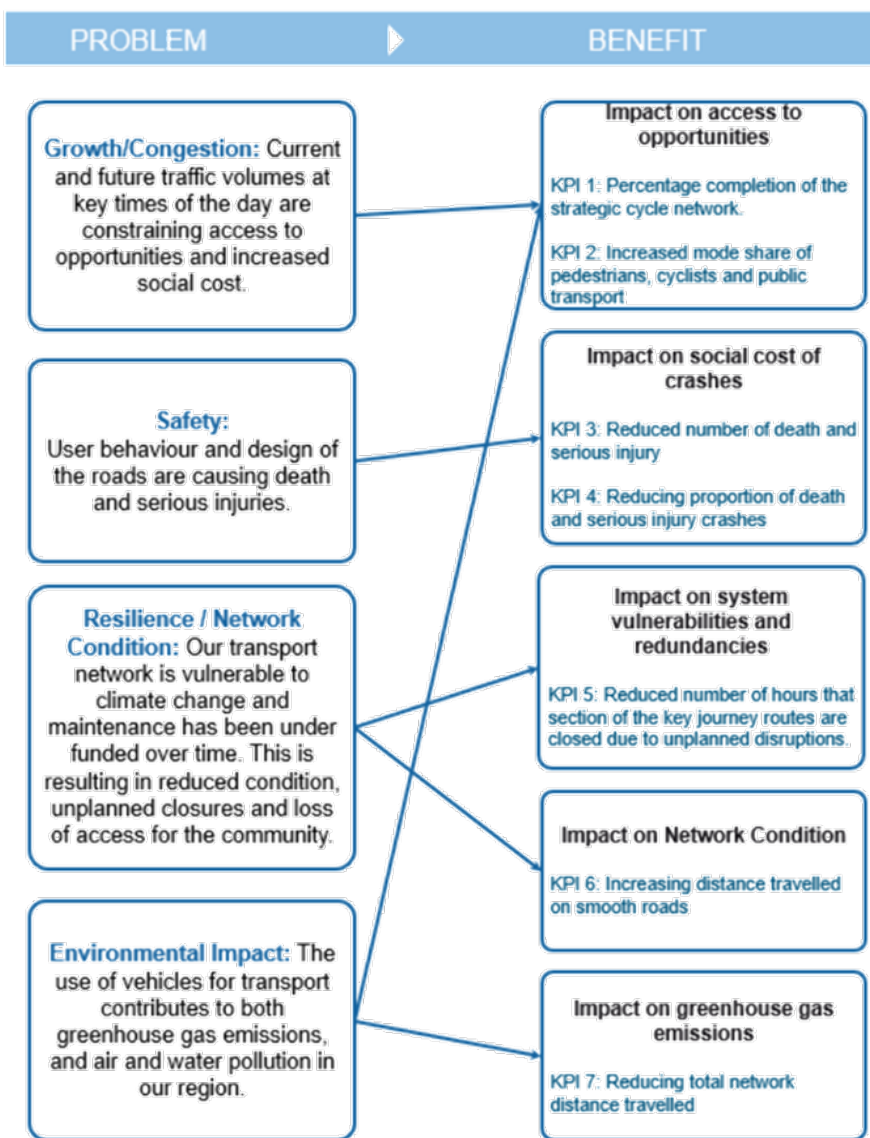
PROBLEM

BENEFIT

Growth/Congestion: Current and future traffic volumes at key times of the day are constraining access to opportunities and increased social cost.

Safety:
User behaviour and design of the roads are causing death and serious injuries.

Resilience / Network Condition: Our transport network is vulnerable to climate change and maintenance has been under funded over time. This is resulting in reduced condition, unplanned closures and loss of access for the community.

Environmental Impact: The use of vehicles for transport contributes to both greenhouse gas emissions, and air and water pollution in our region.

Impact on access to opportunities

KPI 1: Percentage completion of the strategic cycle network.

KPI 2: Increased mode share of pedestrians, cyclists and public transport

Impact on social cost of crashes

KPI 3: Reduced number of death and serious injury

KPI 4: Reducing proportion of death and serious injury crashes

Impact on system vulnerabilities and redundancies

KPI 5: Reduced number of hours that section of the key journey routes are closed due to unplanned disruptions.

Impact on Network Condition

KPI 6: Increasing distance travelled on smooth roads

Impact on greenhouse gas emissions

KPI 7: Reducing total network distance travelled